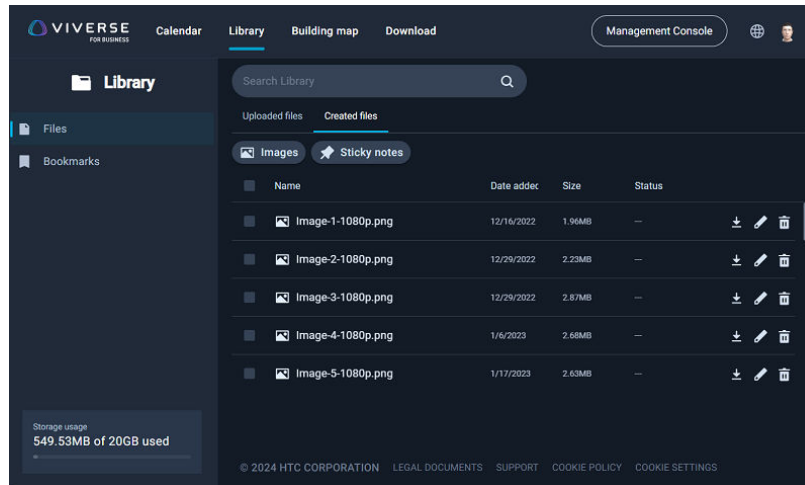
VIVERSE FOR BUSINESS
Calendar
Library
Building map
Download
Management Console

Library
Files
Bookmarks

Search Library
Uploaded files
Created files
Images
Sticky notes

| Name | Date addec | Size | Status |
|---|---|---|---|
| Image-1-1080p.png | 12/16/2022 | 1.96MB | -- |
| Image-2-1080p.png | 12/29/2022 | 2.23MB | -- |
| Image-3-1080p.png | 12/29/2022 | 2.87MB | -- |
| Image-4-1080p.png | 1/6/2023 | 2.68MB | -- |
| Image-5-1080p.png | 1/17/2023 | 2.63MB | -- |

Storage usage
549.53MB of 20GB used

© 2024 HTC CORPORATION LEGAL DOCUMENTS SUPPORT COOKIE POLICY COOKIE SETTINGS